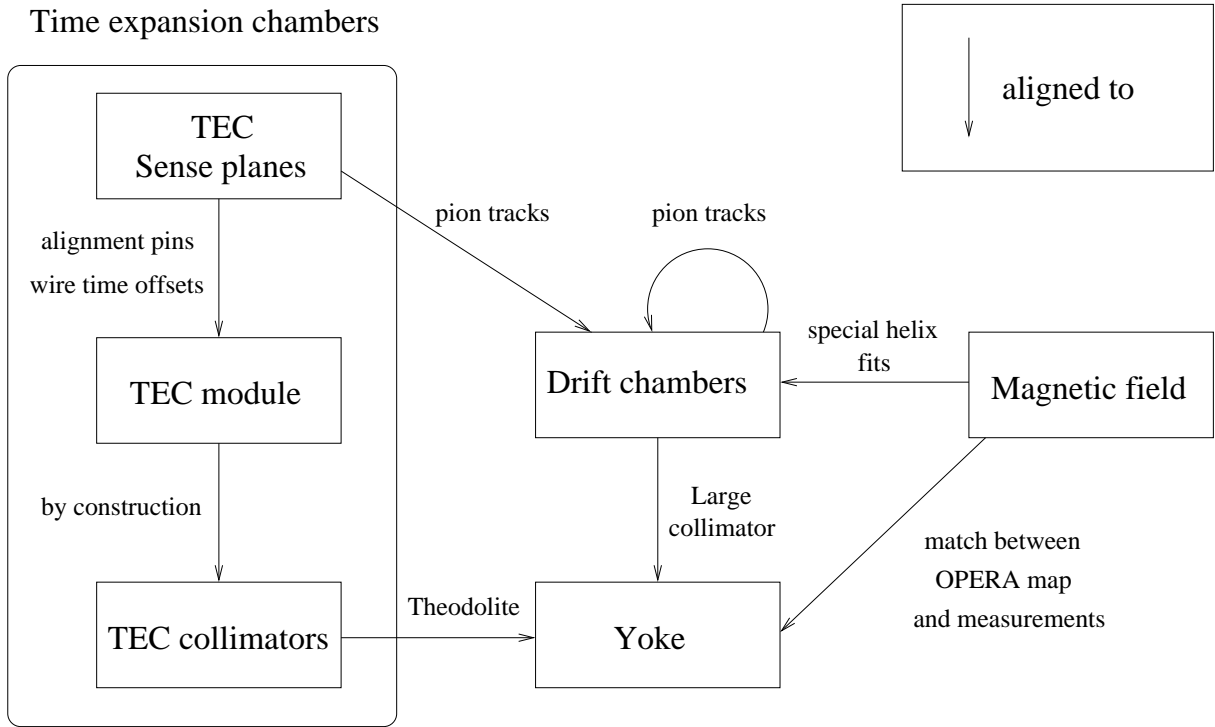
Time expansion chambers

aligned to

TEC Sense planes

alignment pins
wire time offsets

TEC module

by construction

TEC collimators

pion tracks

pion tracks

special helix fits

Drift chambers

Magnetic field

Large collimator

match between OPERA map and measurements

Theodolite

Yoke